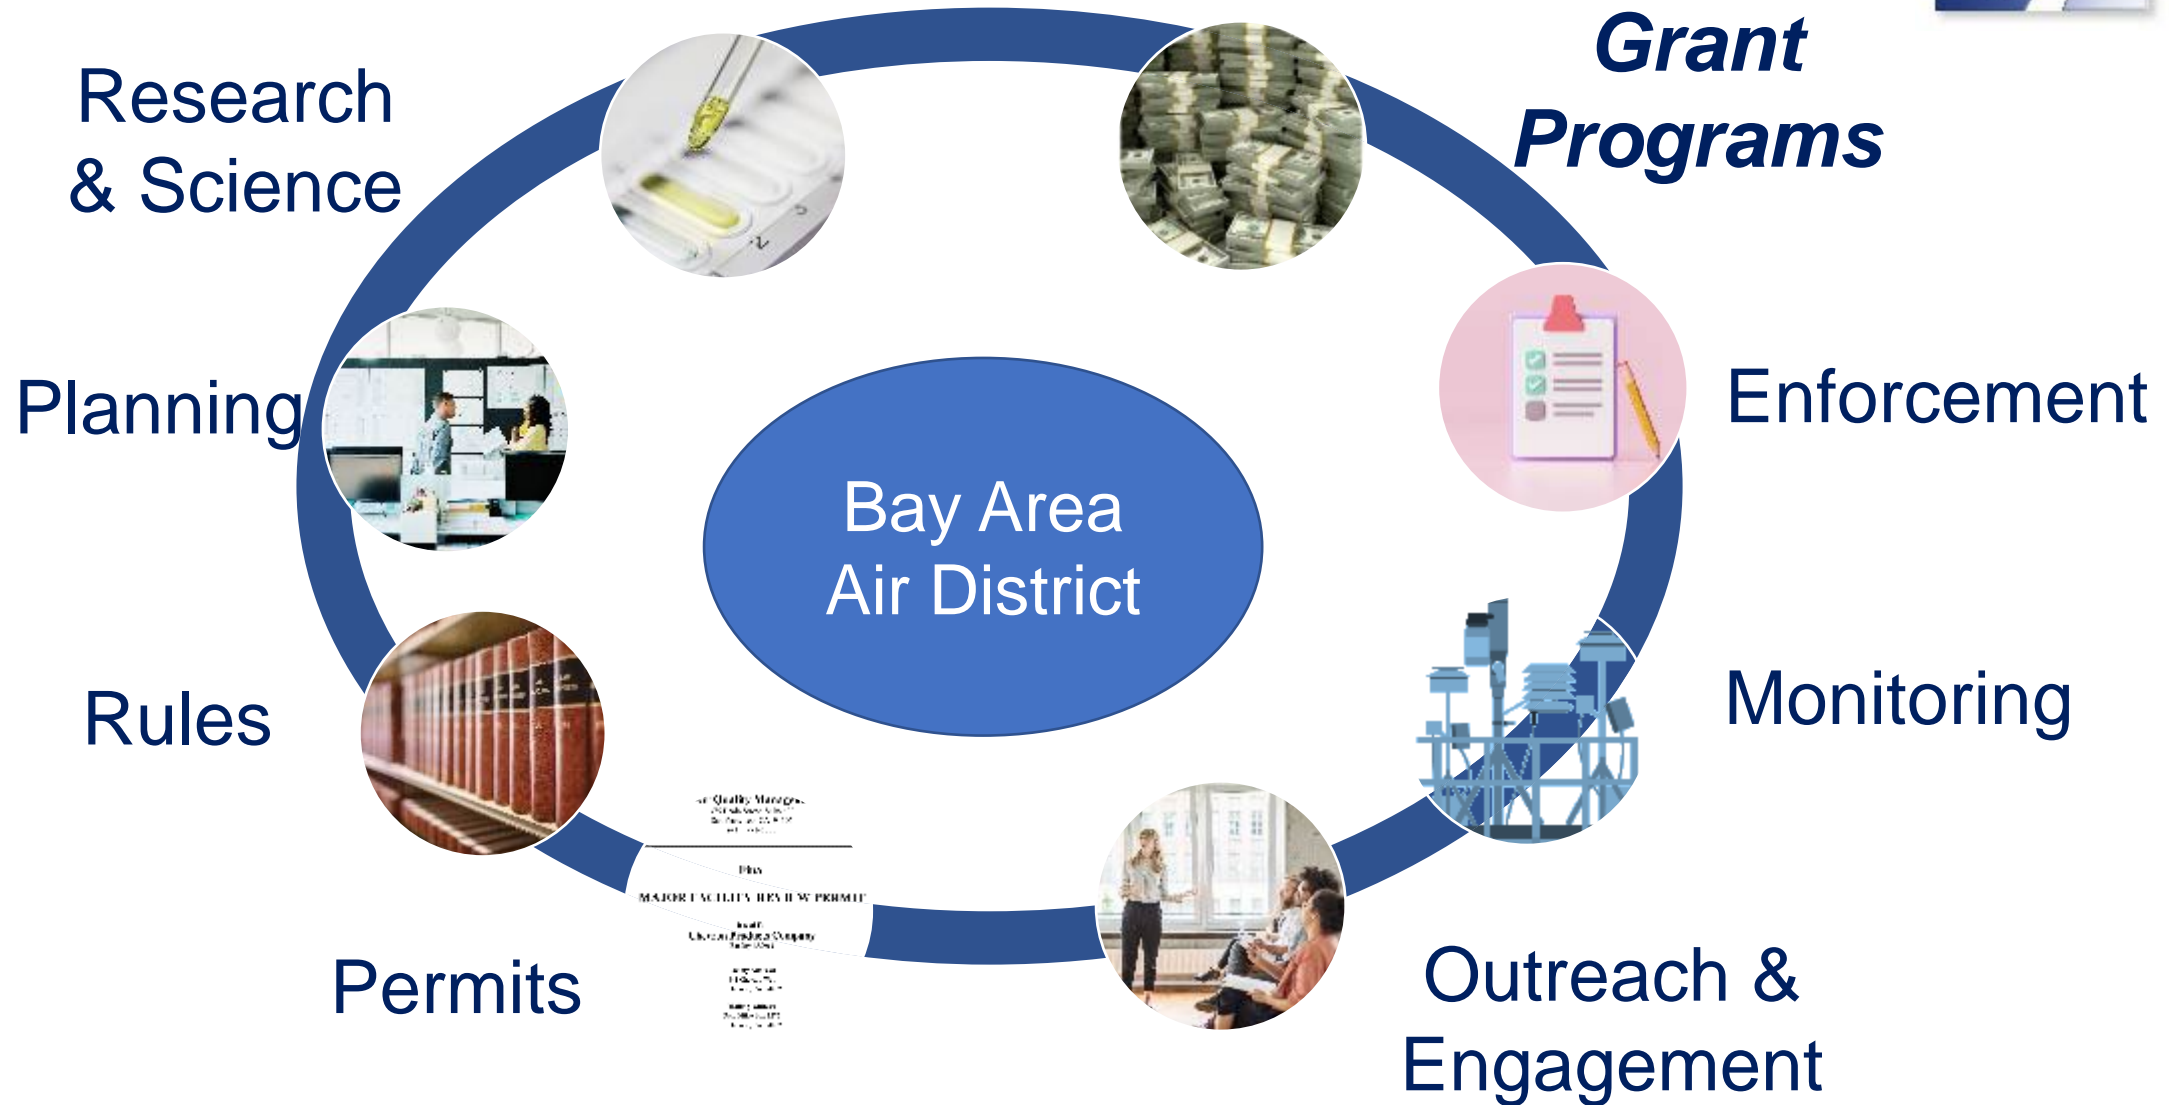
Research & Science

Grant Programs

Planning

Bay Area Air District

Enforcement

Rules

Monitoring

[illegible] Quality Management District
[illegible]

MAJOR FACILITY REVIEW PERMIT

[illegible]
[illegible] Products Company
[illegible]

Permits

Outreach & Engagement